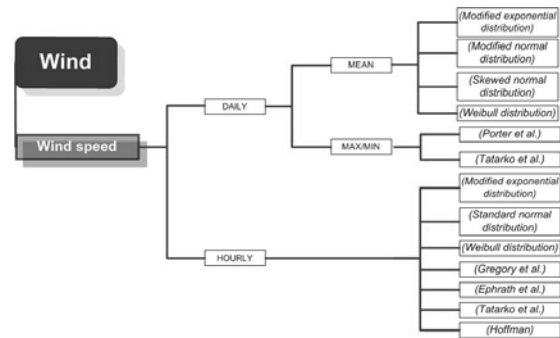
Wind

Wind speed

DAILY

MEAN

(Modified exponential distribution)

(Modified normal distribution)

(Skewed normal distribution)

(Weibull distribution)

MAX/MIN

(Porter et al.)

(Tatarko et al.)

HOURLY

(Modified exponential distribution)

(Standard normal distribution)

(Weibull distribution)

(Gregory et al.)

(Ephrath et al.)

(Tatarko et al.)

(Hoffman)